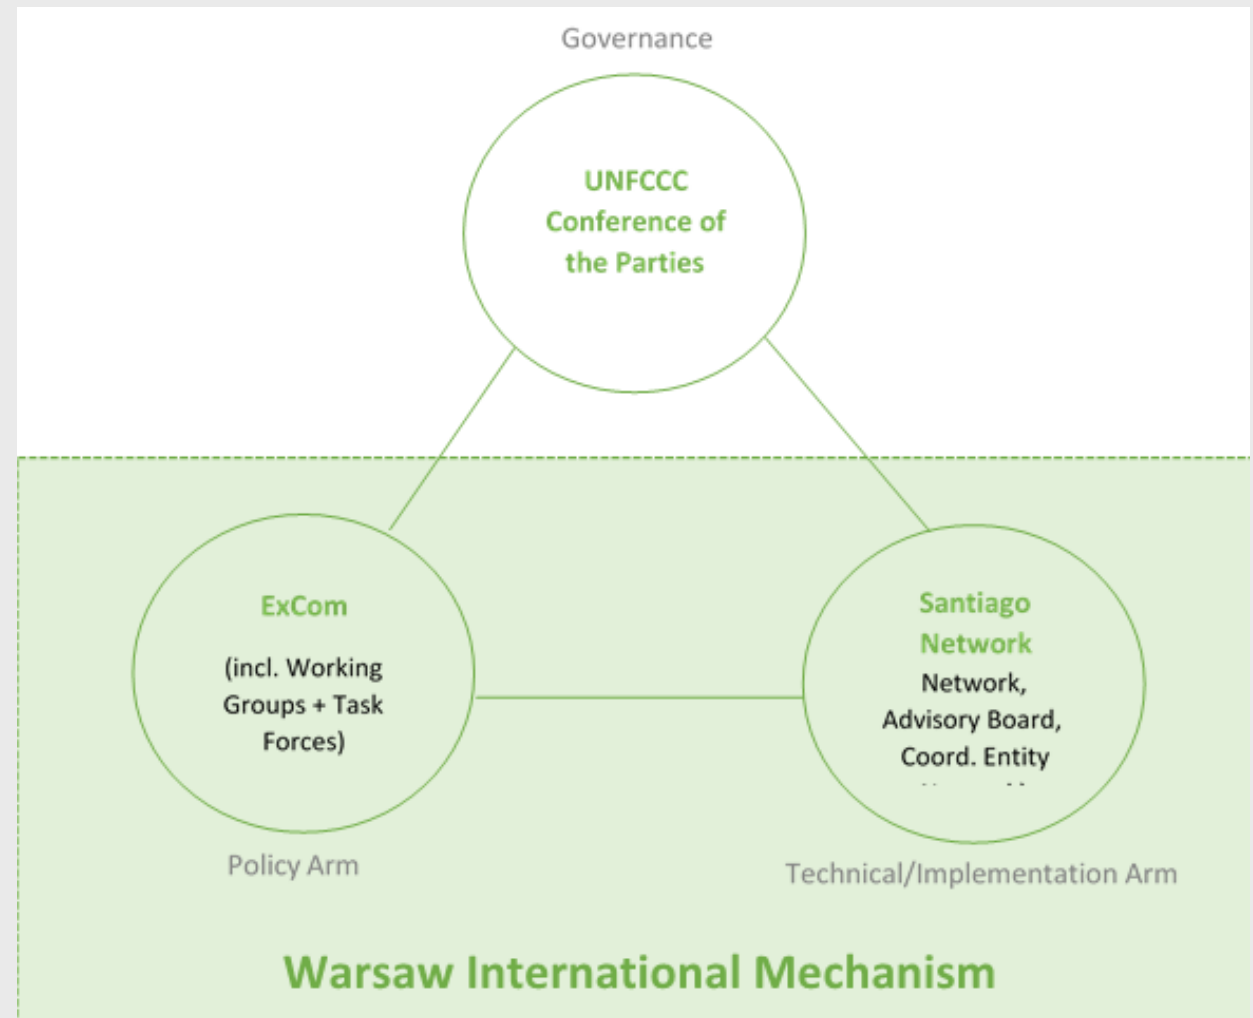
Governance

UNFCCC Conference of the Parties

ExCom

(incl. Working Groups + Task Forces)

Santiago Network

Network, Advisory Board, Coord. Entity

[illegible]

Policy Arm

Technical/Implementation Arm

Warsaw International Mechanism